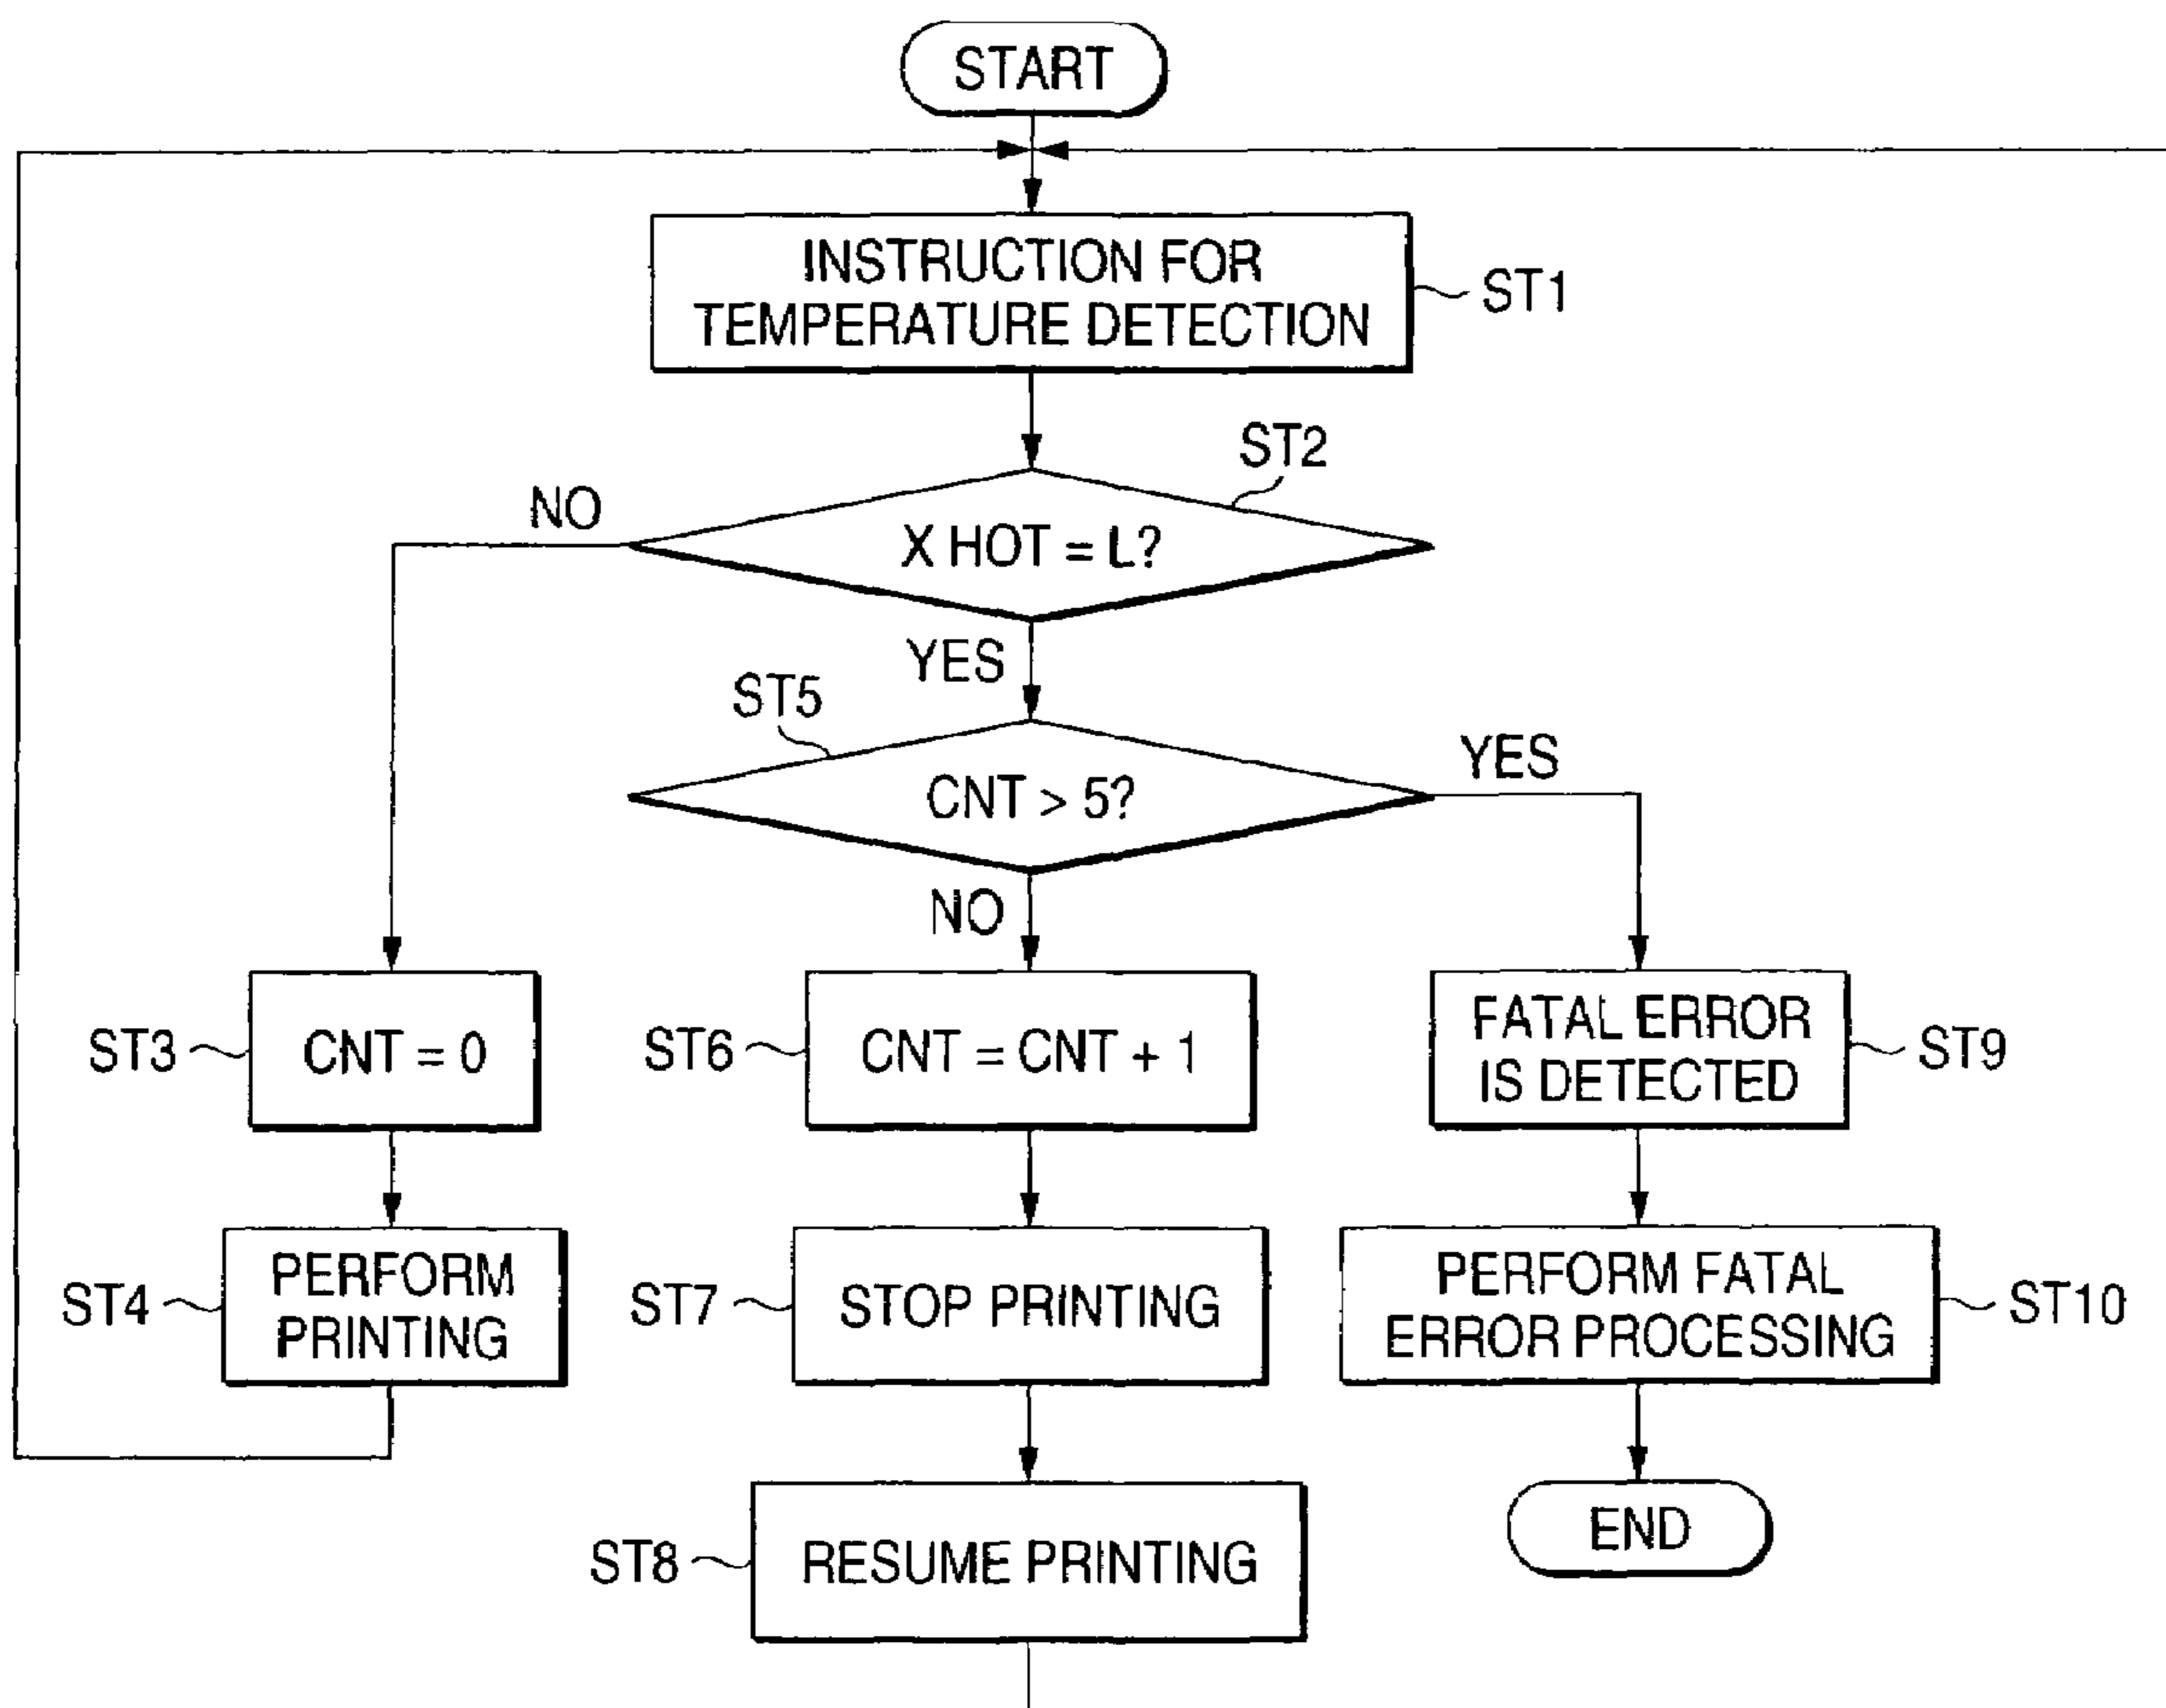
START

INSTRUCTION FOR TEMPERATURE DETECTION

ST1

ST2

NO

X HOT = L?

YES

ST5

CNT > 5?

YES

NO

ST3

CNT = 0

ST6

CNT = CNT + 1

FATAL ERROR IS DETECTED

ST9

ST4

PERFORM PRINTING

ST7

STOP PRINTING

PERFORM FATAL ERROR PROCESSING

ST10

END

ST8

RESUME PRINTING